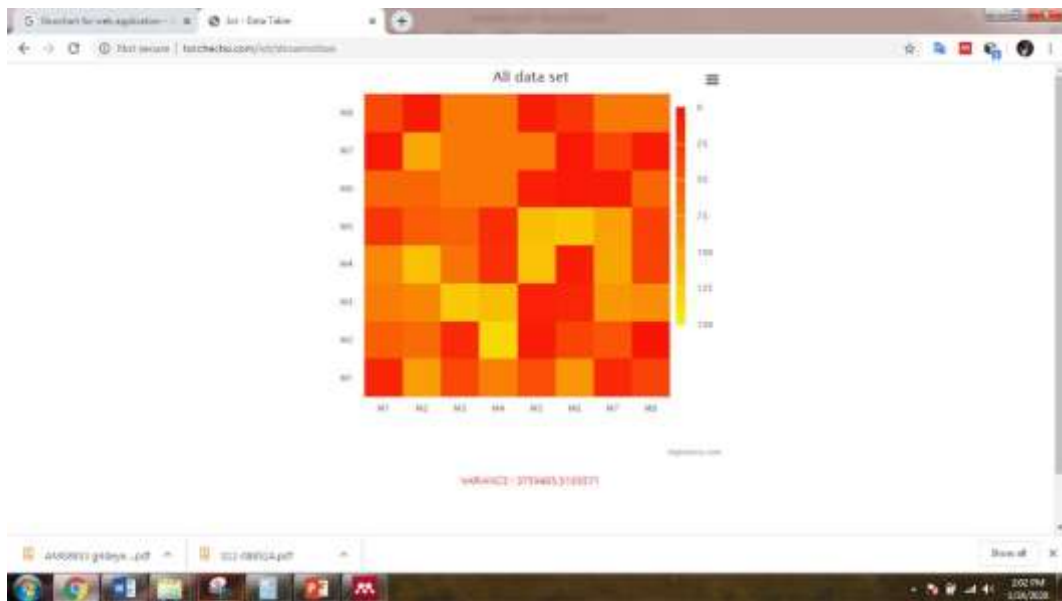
G Heatchart for web application · ×
Jct - Data Table ×

Not secure | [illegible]

All data set

M8
M7
M6
M5
M4
M3
M2
M1

M1 M2 M3 M4 M5 M6 M7 M8

0
25
50
75
100
125
150

Highcharts.com

VARIANCE : 3759465.5159371

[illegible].pdf
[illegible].pdf

Show all

2:02 PM
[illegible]